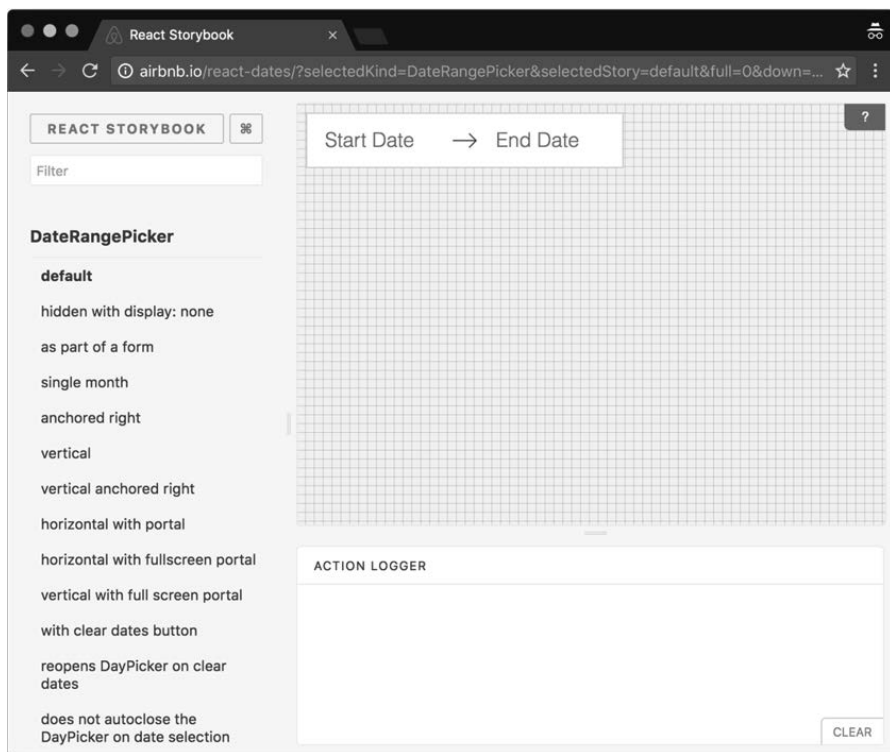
React Storybook ×

airbnb.io/react-dates/?selectedKind=DateRangePicker&selectedStory=default&full=0&down=...

REACT STORYBOOK ⌘

Filter

DateRangePicker

default

hidden with display: none

as part of a form

single month

anchored right

vertical

vertical anchored right

horizontal with portal

horizontal with fullscreen portal

vertical with full screen portal

with clear dates button

reopens DayPicker on clear dates

does not autoclose the DayPicker on date selection

?

Start Date → End Date

ACTION LOGGER

CLEAR